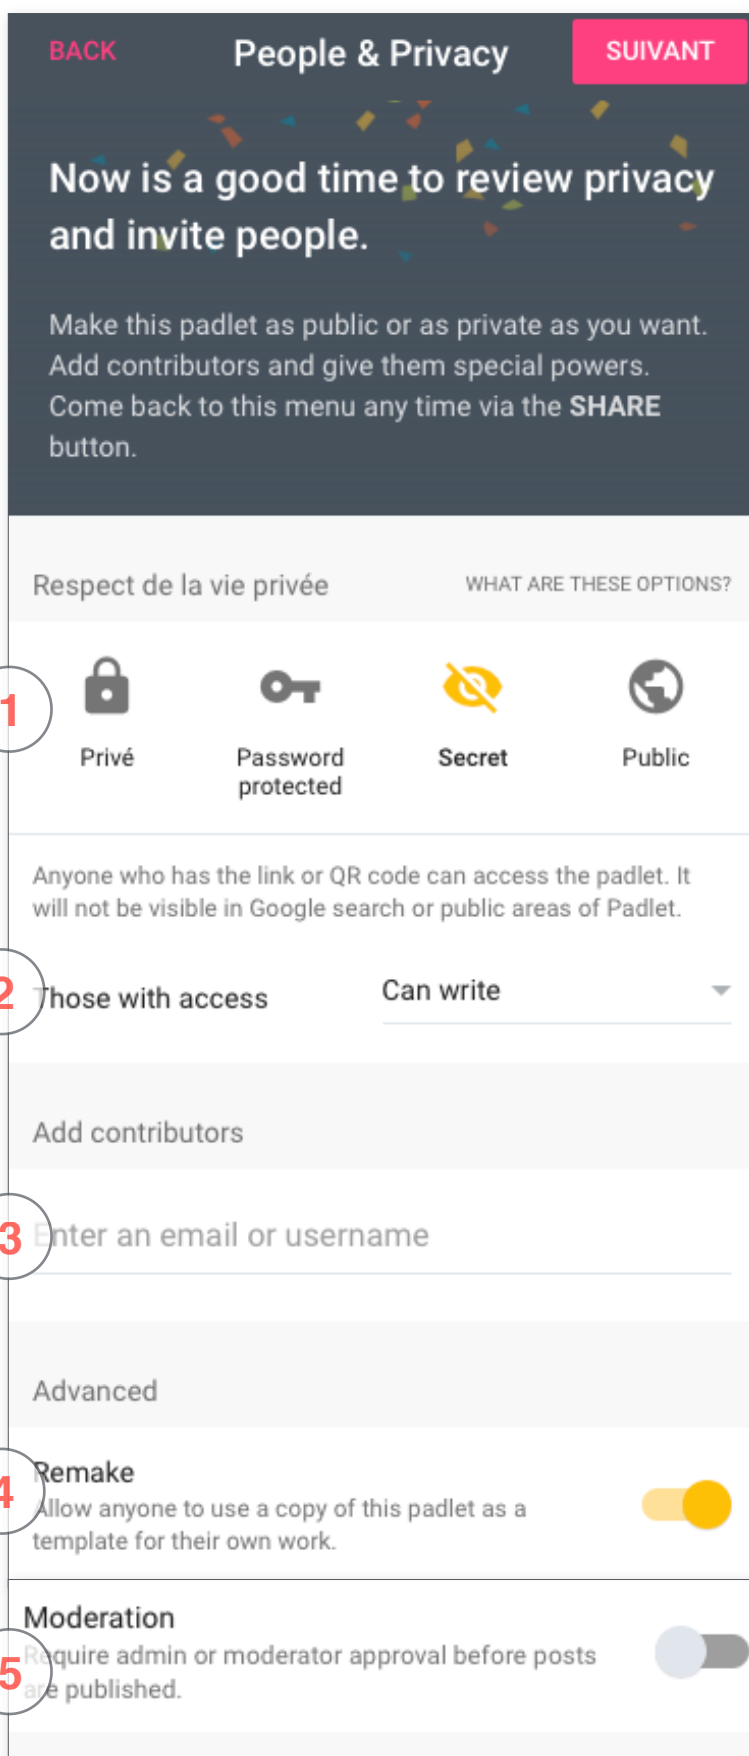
BACK People & Privacy SUIVANT

Now is a good time to review privacy and invite people.

Make this padlet as public or as private as you want. Add contributors and give them special powers. Come back to this menu any time via the **SHARE** button.

Respect de la vie privée WHAT ARE THESE OPTIONS?

1

Privé

Password protected

Secret

Public

Anyone who has the link or QR code can access the padlet. It will not be visible in Google search or public areas of Padlet.

2

Those with access Can write

Add contributors

3

Enter an email or username

Advanced

4

Remake

Allow anyone to use a copy of this padlet as a template for their own work.

Moderation

5

Require admin or moderator approval before posts are published.